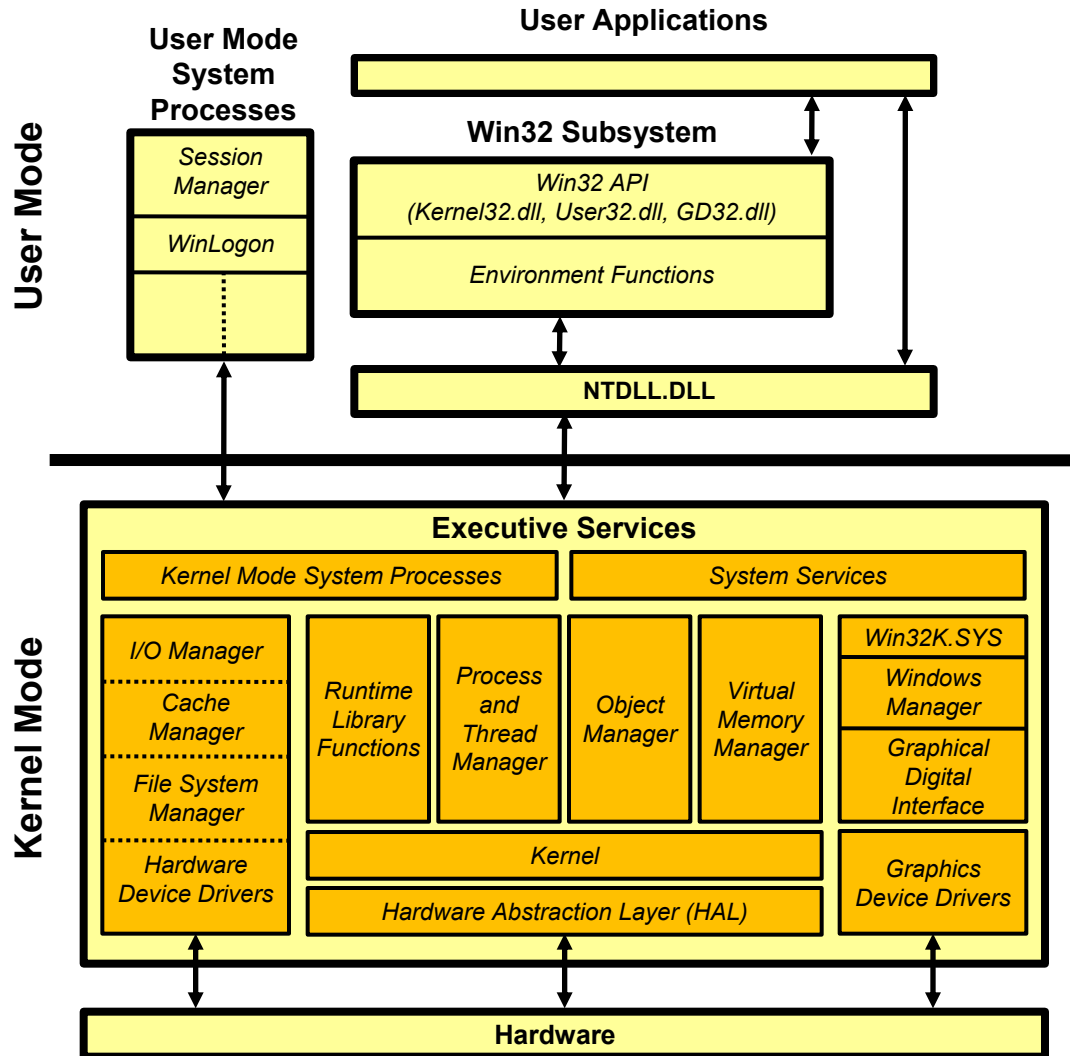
User Mode

User Mode System Processes

Session Manager

WinLogon

User Applications

Win32 Subsystem

Win32 API (Kernel32.dll, User32.dll, GD32.dll)

Environment Functions

NTDLL.DLL

Kernel Mode

Executive Services

Kernel Mode System Processes

System Services

I/O Manager

Cache Manager

File System Manager

Hardware Device Drivers

Runtime Library Functions

Process and Thread Manager

Object Manager

Virtual Memory Manager

Win32K.SYS

Windows Manager

Graphical Digital Interface

Kernel

Hardware Abstraction Layer (HAL)

Graphics Device Drivers

Hardware